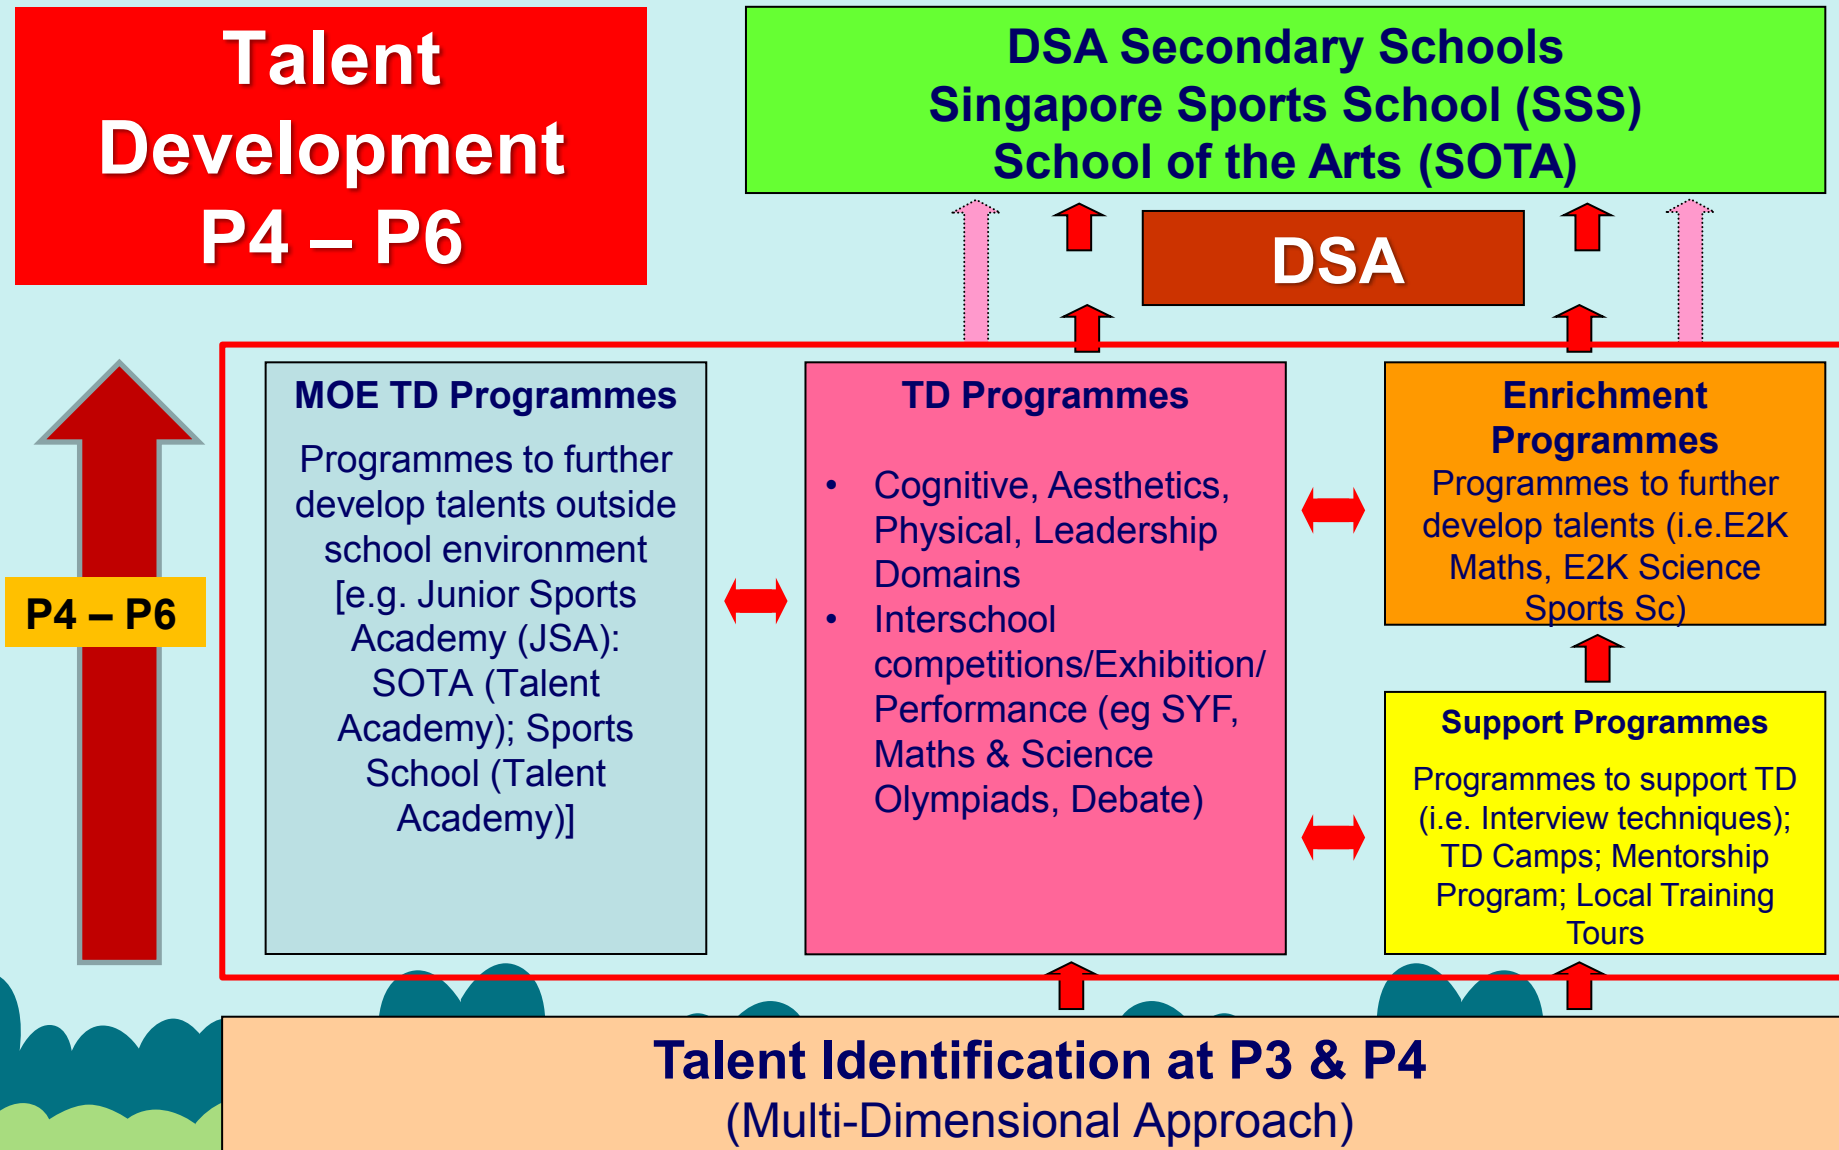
Talent Development P4 – P6

DSA Secondary Schools
Singapore Sports School (SSS)
School of the Arts (SOTA)

DSA

P4 – P6

MOE TD Programmes

Programmes to further develop talents outside school environment [e.g. Junior Sports Academy (JSA): SOTA (Talent Academy); Sports School (Talent Academy)]

TD Programmes

• Cognitive, Aesthetics, Physical, Leadership Domains
• Interschool competitions/Exhibition/ Performance (eg SYF, Maths & Science Olympiads, Debate)

Enrichment Programmes
Programmes to further develop talents (i.e.E2K Maths, E2K Science Sports Sc)

Support Programmes

Programmes to support TD (i.e. Interview techniques); TD Camps; Mentorship Program; Local Training Tours

Talent Identification at P3 & P4
(Multi-Dimensional Approach)